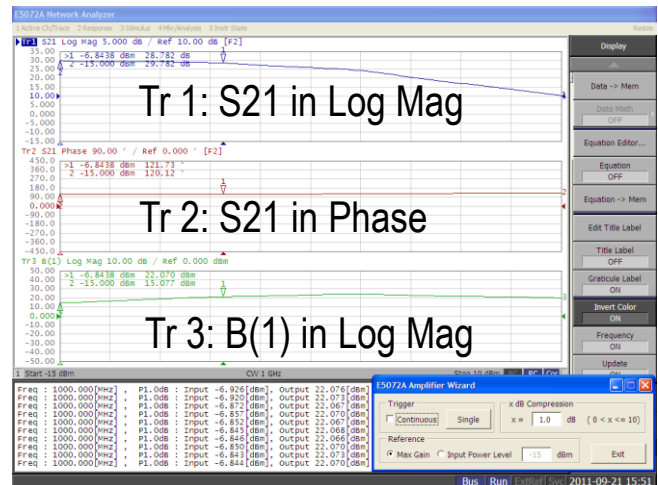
E5072A Network Analyzer

1 Active Ch/Trace 2 Response 3 Stimulus 4 Mkr/Analysis 5 Instr State

Restore

Tr1 S21 Log Mag 5.000 dB / Ref 10.00 dB [F2]

>1 -6.8438 dBm 28.782 dB
2 -15.000 dBm 29.782 dB

35.00
30.00
25.00
20.00
15.00
10.00
5.000
0.000
-5.000
-10.00
-15.00

Tr 1: S21 in Log Mag

Tr2 S21 Phase 90.00 ° / Ref 0.000 ° [F2]

>1 -6.8438 dBm 121.73 °
2 -15.000 dBm 120.12 °

450.0
360.0
270.0
180.0
90.00
0.000
-90.00
-180.0
-270.0
-360.0
-450.0

Tr 2: S21 in Phase

Tr3 B(1) Log Mag 10.00 dB / Ref 0.000 dBm

>1 -6.8438 dBm 22.070 dBm
2 -15.000 dBm 15.077 dBm

50.00
40.00
30.00
20.00
10.00
0.000
-10.00
-20.00
-30.00
-40.00
-50.00

Tr 3: B(1) in Log Mag

1 Start -15 dBm CW 1 GHz Stop 10 dBm

Display

Data -> Mem

Data Math
OFF

Equation Editor...

Equation
OFF

Equation -> Mem

Edit Title Label

Title Label
OFF

Graticule Label
ON

Invert Color
ON

Frequency

Update
ON

Freq : 1000.000[MHz] , P1.0dB : Input -6.926[dBm], Output 22.076[dBm]
Freq : 1000.000[MHz] , P1.0dB : Input -6.920[dBm], Output 22.073[dBm]
Freq : 1000.000[MHz] , P1.0dB : Input -6.872[dBm], Output 22.067[dBm]
Freq : 1000.000[MHz] , P1.0dB : Input -6.857[dBm], Output 22.070[dBm]
Freq : 1000.000[MHz] , P1.0dB : Input -6.852[dBm], Output 22.067[dBm]
Freq : 1000.000[MHz] , P1.0dB : Input -6.845[dBm], Output 22.068[dBm]
Freq : 1000.000[MHz] , P1.0dB : Input -6.846[dBm], Output 22.066[dBm]
Freq : 1000.000[MHz] , P1.0dB : Input -6.850[dBm], Output 22.070[dBm]
Freq : 1000.000[MHz] , P1.0dB : Input -6.843[dBm], Output 22.073[dBm]
Freq : 1000.000[MHz] , P1.0dB : Input -6.844[dBm], Output 22.070[dBm]

E5072A Amplifier Wizard

Trigger
Continuous Single

x dB Compression
x = 1.0 dB (0 < x <= 10)

Reference
Max Gain Input Power Level -15 dBm

Exit

Bus Run ExtRef Svc 2011-09-21 15:51